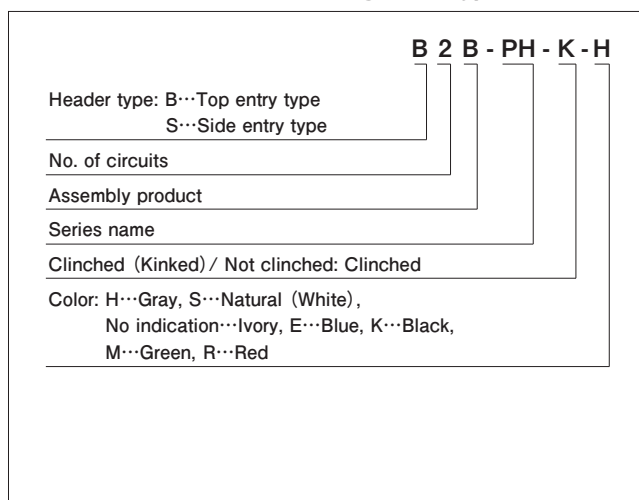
B 2 B - PH - K - H

Header type: B···Top entry type
S···Side entry type

No. of circuits

Assembly product

Series name

Clinched (Kinked) / Not clinched: Clinched

Color: H···Gray, S···Natural (White),
No indication···Ivory, E···Blue, K···Black,
M···Green, R···Red